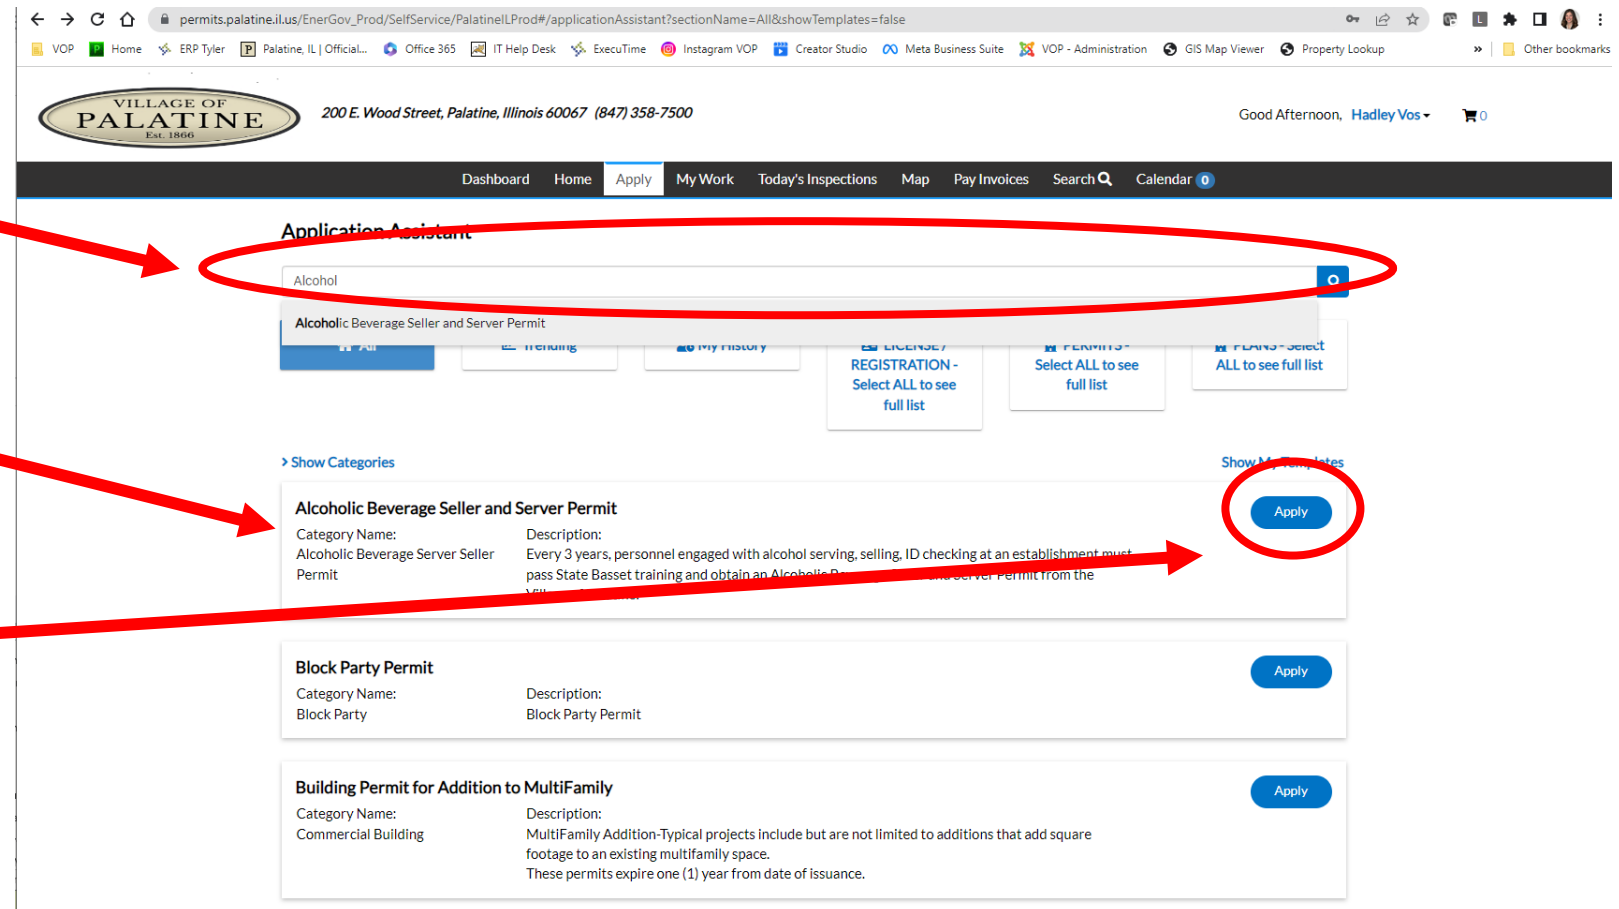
permits.palatine.il.us/EnerGov_Prod/SelfService/PalatineILProd#/applicationAssistant?sectionName=All&showTemplates=false

VOP Home ERP Tyler Palatine, IL | Official... Office 365 IT Help Desk ExecuTime Instagram VOP Creator Studio Meta Business Suite VOP - Administration GIS Map Viewer Property Lookup » Other bookmarks

VILLAGE OF PALATINE Est. 1866

200 E. Wood Street, Palatine, Illinois 60067 (847) 358-7500

Good Afternoon, Hadley Vos 0

Dashboard Home Apply My Work Today's Inspections Map Pay Invoices Search Calendar 0

Application Assistant

Alcohol

Alcoholic Beverage Seller and Server Permit

All Trending My History LICENSE / REGISTRATION - Select ALL to see full list PERMITS - Select ALL to see full list PLANS - Select ALL to see full list

› Show Categories

Show My Templates

Alcoholic Beverage Seller and Server Permit

Apply

Category Name:
Alcoholic Beverage Server Seller Permit

Description:
Every 3 years, personnel engaged with alcohol serving, selling, ID checking at an establishment must pass State Basset training and obtain an Alcoholic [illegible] and Server Permit from the Village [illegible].

Block Party Permit

Apply

Category Name:
Block Party

Description:
Block Party Permit

Building Permit for Addition to MultiFamily

Apply

Category Name:
Commercial Building

Description:
MultiFamily Addition-Typical projects include but are not limited to additions that add square footage to an existing multifamily space.
These permits expire one (1) year from date of issuance.